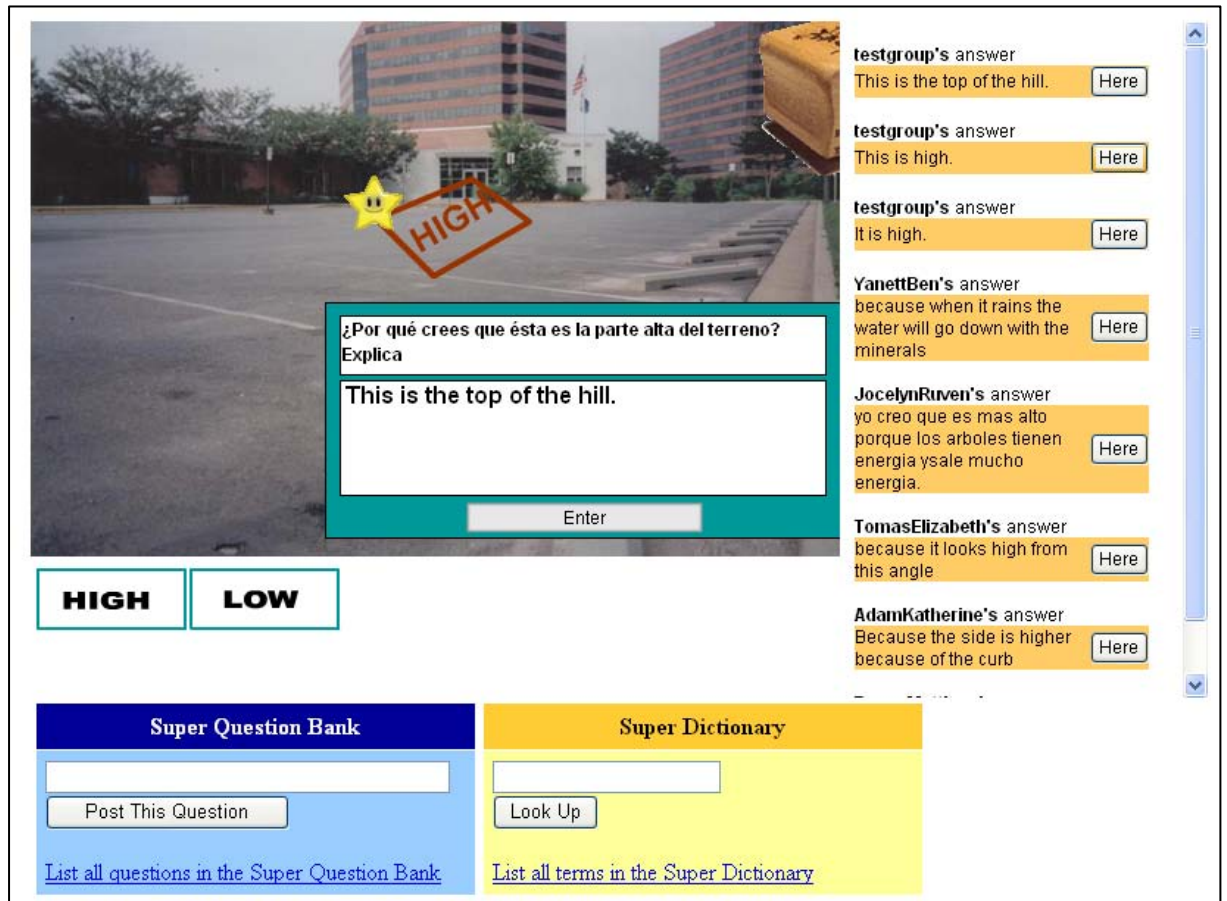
HIGH

¿Por qué crees que ésta es la parte alta del terreno? Explica

This is the top of the hill.

Enter

HIGH

LOW

testgroup's answer
This is the top of the hill.
Here

testgroup's answer
This is high.
Here

testgroup's answer
It is high.
Here

YanettBen's answer
because when it rains the water will go down with the minerals
Here

JocelynRuven's answer
yo creo que es mas alto porque los arboles tienen energia ysale mucho energia.
Here

TomasElizabeth's answer
because it looks high from this angle
Here

AdamKatherine's answer
Because the side is higher because of the curb
Here

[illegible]

Super Question Bank

Post This Question

List all questions in the Super Question Bank

Super Dictionary

Look Up

List all terms in the Super Dictionary